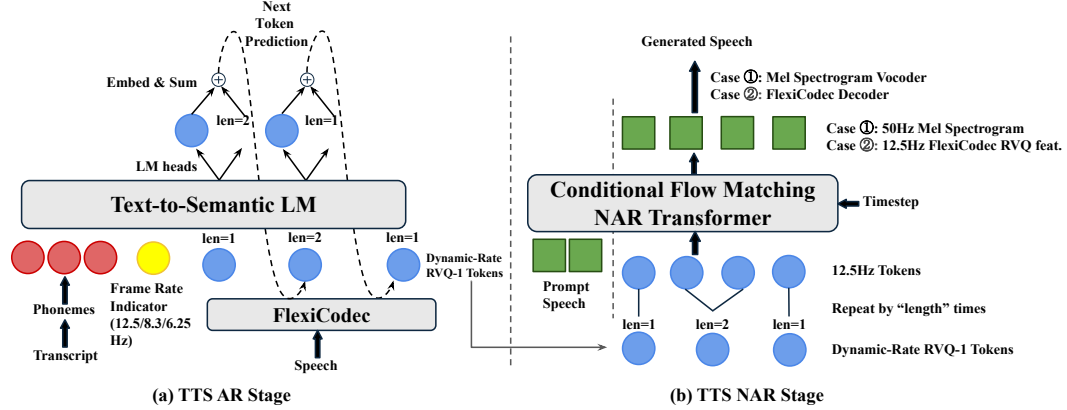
Next Token Prediction

Embed & Sum

len=2

len=1

LM heads

Text-to-Semantic LM

len=1

len=2

len=1

Dynamic-Rate RVQ-1 Tokens

Phonemes

Transcript

Frame Rate Indicator (12.5/8.3/6.25 Hz)

FlexiCodec

Speech

(a) TTS AR Stage

Generated Speech

Case ①: Mel Spectrogram Vocoder
Case ②: FlexiCodec Decoder

Case ①: 50Hz Mel Spectrogram
Case ②: 12.5Hz FlexiCodec RVQ feat.

Conditional Flow Matching NAR Transformer

Timestep

Prompt Speech

12.5Hz Tokens

Repeat by "length" times

len=1

len=2

len=1

Dynamic-Rate RVQ-1 Tokens

(b) TTS NAR Stage